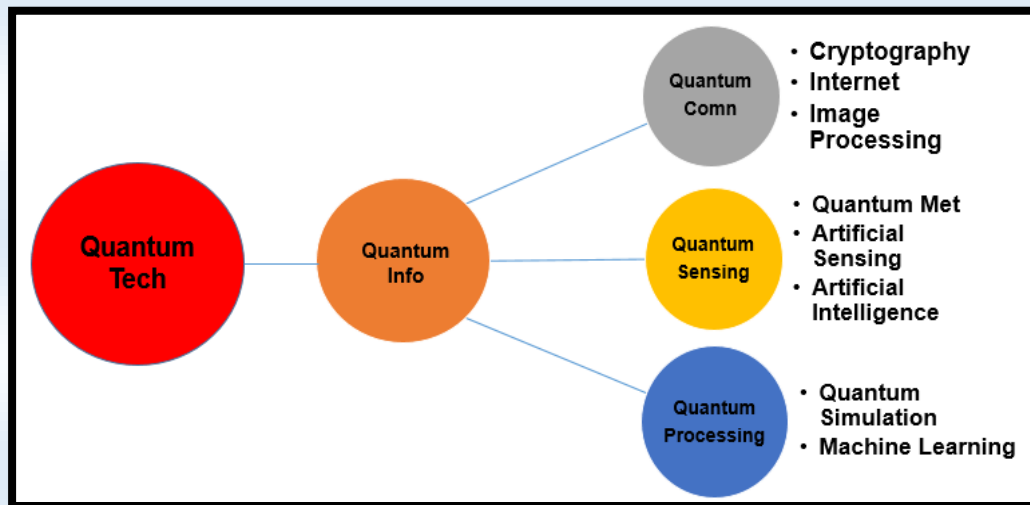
Quantum Tech

Quantum Info

Quantum Comn

- Cryptography
- Internet
- Image Processing

Quantum Sensing

- Quantum Met
- Artificial Sensing
- Artificial Intelligence

Quantum Processing

- Quantum Simulation
- Machine Learning